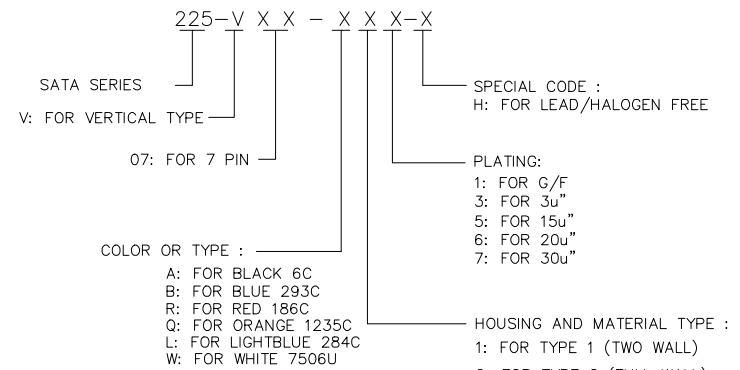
225-V X X - X X X-X

SATA SERIES

V: FOR VERTICAL TYPE

07: FOR 7 PIN

SPECIAL CODE :
H: FOR LEAD/HALOGEN FREE

PLATING:
1: FOR G/F
3: FOR 3u"
5: FOR 15u"
6: FOR 20u"
7: FOR 30u"

COLOR OR TYPE :
A: FOR BLACK 6C
B: FOR BLUE 293C
R: FOR RED 186C
Q: FOR ORANGE 1235C
L: FOR LIGHTBLUE 284C
W: FOR WHITE 7506U

HOUSING AND MATERIAL TYPE :
1: FOR TYPE 1 (TWO WALL)
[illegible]